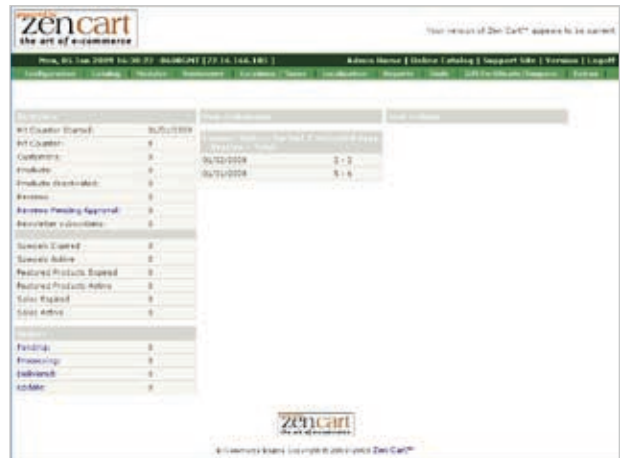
zen cart
the art of e-commerce

Your version of Zen Cart™ appears to be current

Mon, 05 Jan 2009 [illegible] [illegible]

Admin Home | Online Catalog | Support Site | Version | Logoff

Configuration | Catalog | Modules | Customers | Locations / Taxes | Localization | Reports | Tools | Gift Certificate/Coupons | Extras

Statistics

| | |
|---|---|
| Hit Counter Started: | 01/01/2009 |
| Hit Counter: | 0 |
| Customers: | 0 |
| Products: | 0 |
| Products Inactive: | 0 |
| Reviews: | 0 |
| Reviews Pending Approval: | 0 |
| Newsletter subscribers: | 0 |
| Specials Expired | 0 |
| Specials Active | 0 |
| Featured Products Expired | 0 |
| Featured Products Active | 0 |
| Sales Expired | 0 |
| Sales Active | 0 |

Orders

| | |
|---|---|
| Pending: | 0 |
| Processing: | 0 |
| Delivered: | 0 |
| Update | 0 |

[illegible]

| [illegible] | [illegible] |
|---|---|
| 01/02/2009 | 2 - 2 |
| 01/01/2009 | 5 - 6 |

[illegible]

zen cart
the art of e-commerce

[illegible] Copyright © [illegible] Zen Cart™